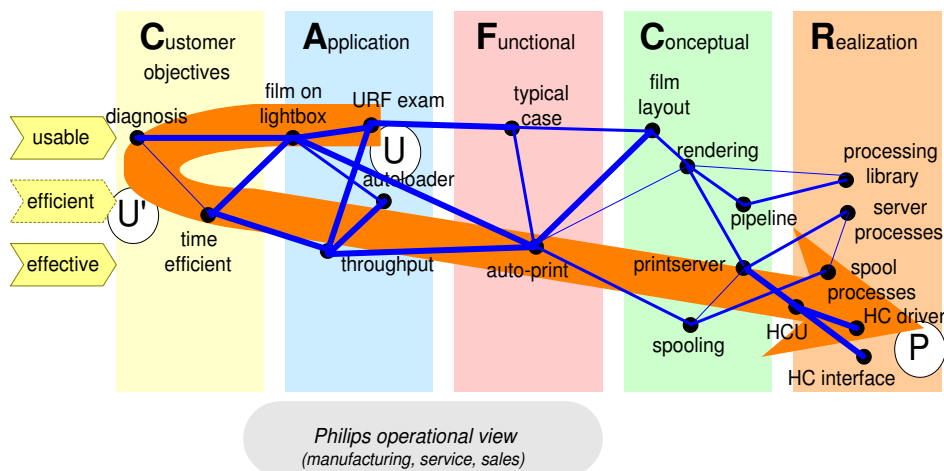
Customer objectives

Application

Functional

Conceptual

Realization

usable

efficient

effective

U'

diagnosis

time efficient

film on lightbox

URF exam

U

autoloader

throughput

typical case

auto-print

film layout

rendering

pipeline

printserver

spooling

processing library

server processes

spool processes

HCU

HC driver

HC interface

P

Philips operational view
(manufacturing, service, sales)